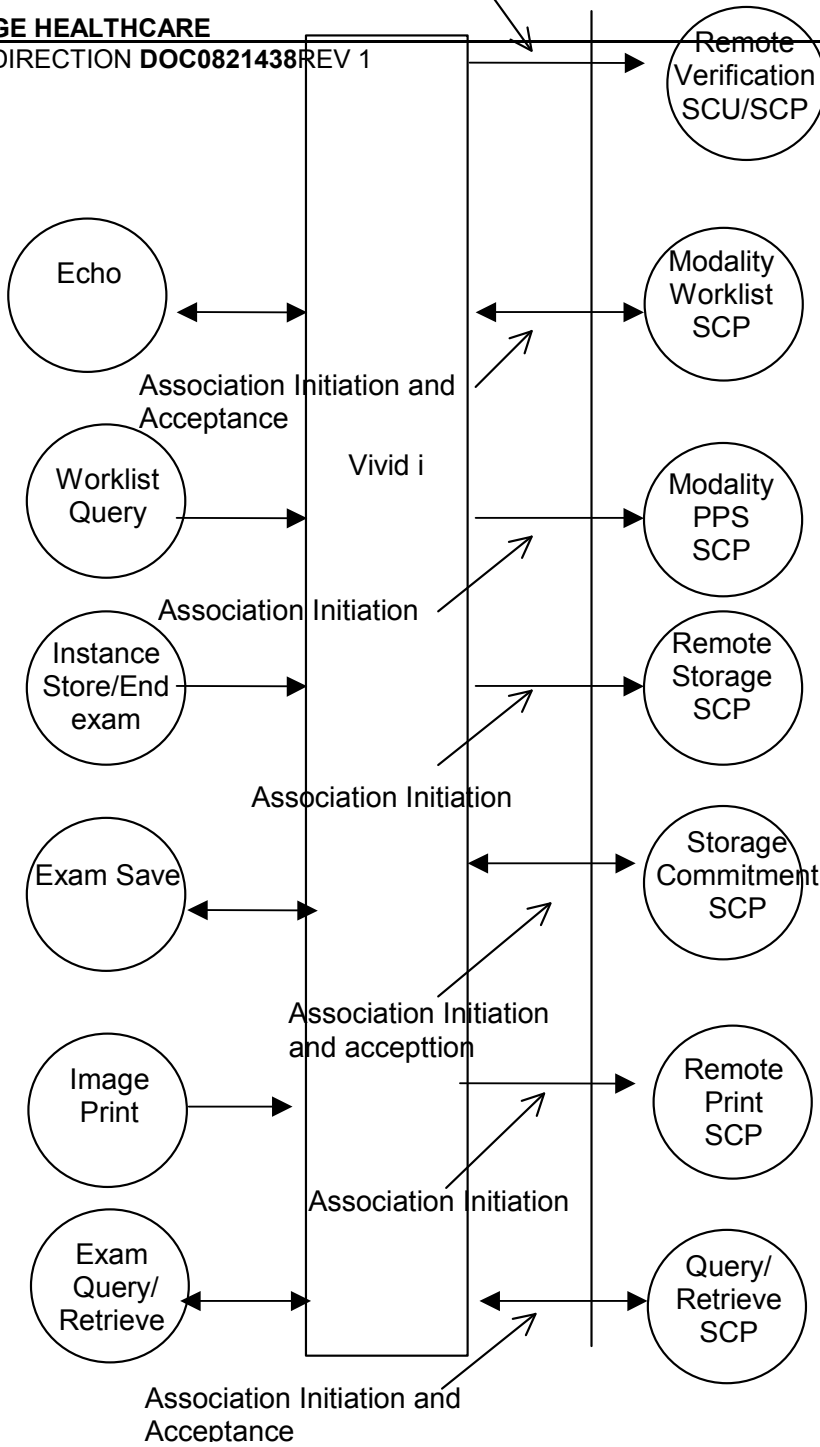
GE HEALTHCARE
DIRECTION DOC0821438REV 1

Remote Verification SCU/SCP

Echo

Modality Worklist SCP

Association Initiation and Acceptance

Vivid i

Worklist Query

Modality PPS SCP

Association Initiation

Instance Store/End exam

Remote Storage SCP

Association Initiation

Exam Save

Storage Commitment SCP

Association Initiation and accepttion

Image Print

Remote Print SCP

Association Initiation

Exam Query/ Retrieve

Query/ Retrieve SCP

Association Initiation and Acceptance